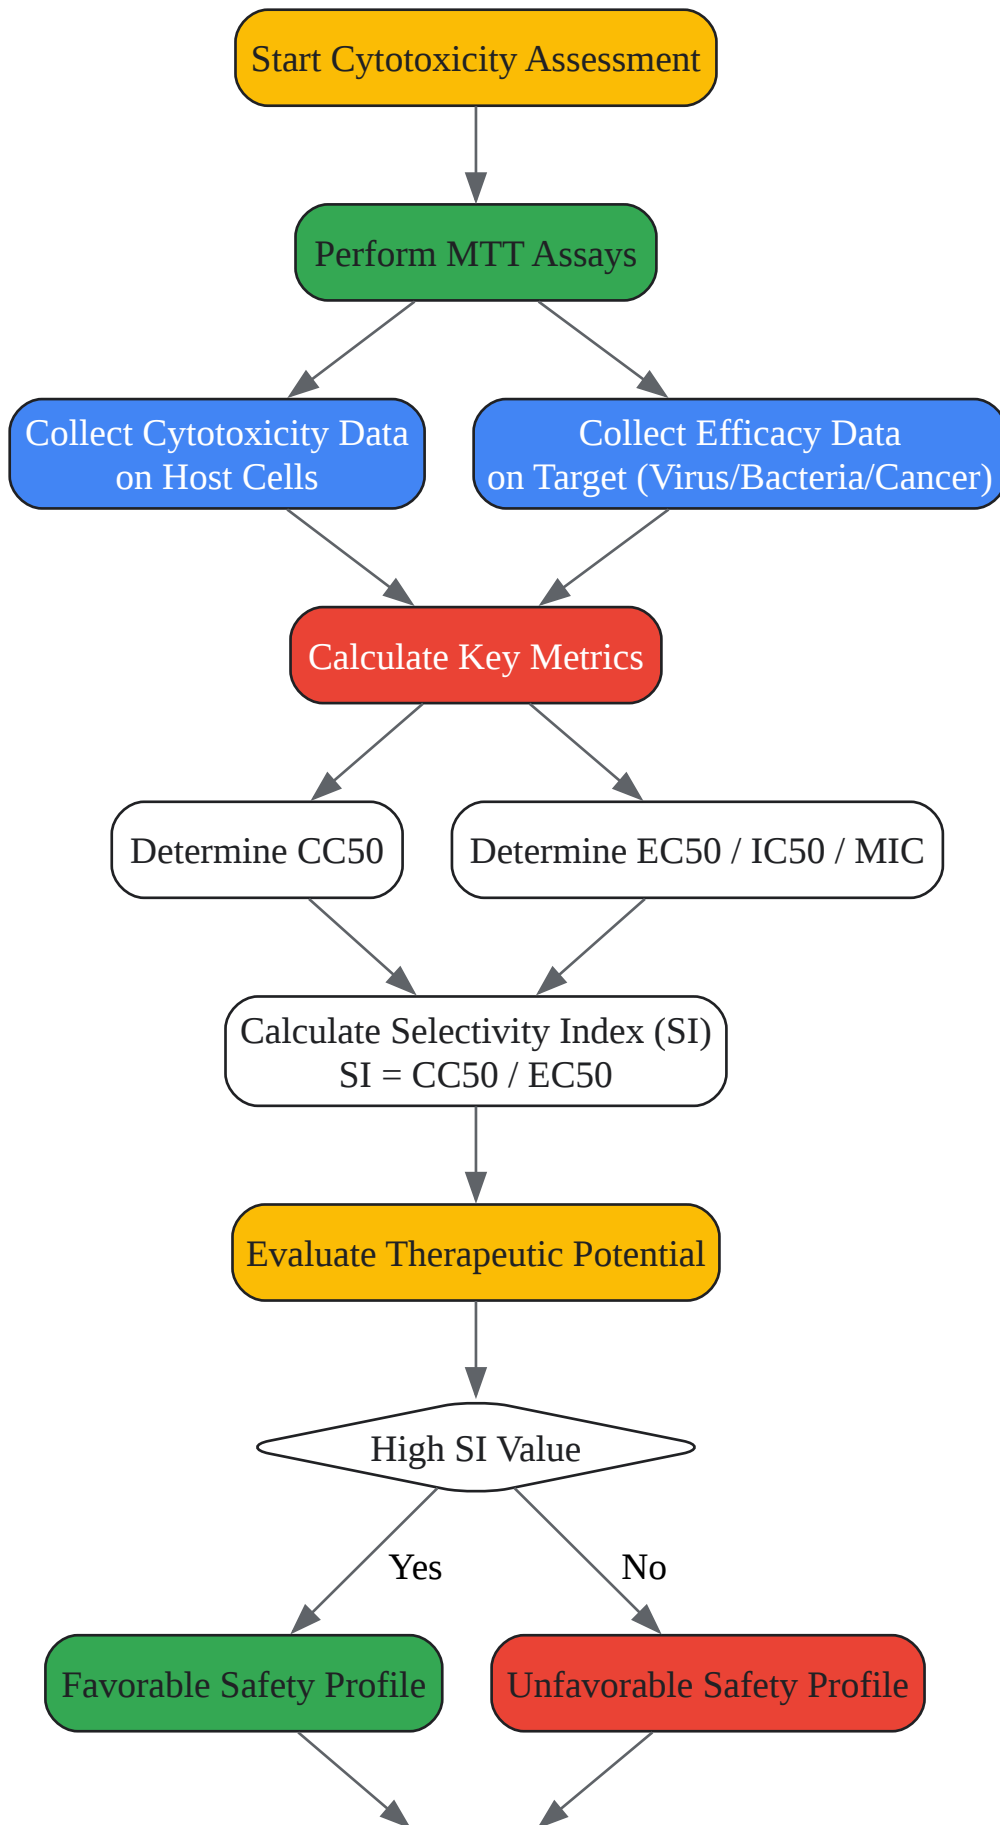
Start Cytotoxicity Assessment

Perform MTT Assays

Collect Cytotoxicity Data on Host Cells

Collect Efficacy Data on Target (Virus/Bacteria/Cancer)

Calculate Key Metrics

Determine CC50

Determine EC50 / IC50 / MIC

Calculate Selectivity Index (SI)
SI = CC50 / EC50

Evaluate Therapeutic Potential

High SI Value

Yes

No

Favorable Safety Profile

Unfavorable Safety Profile